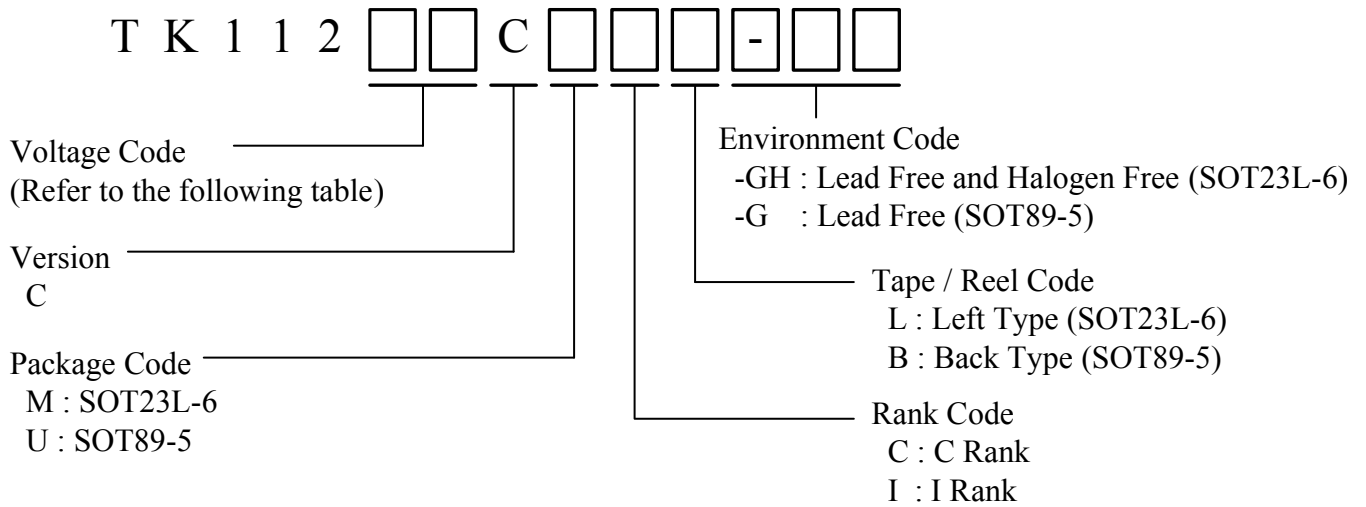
T K 1 1 2 □□ C □□□ - □□

Environment Code
-GH : Lead Free and Halogen Free (SOT23L-6)
-G : Lead Free (SOT89-5)

Voltage Code
(Refer to the following table)

Version
C

Tape / Reel Code
L : Left Type (SOT23L-6)
B : Back Type (SOT89-5)

Package Code
M : SOT23L-6
U : SOT89-5

Rank Code
C : C Rank
I : I Rank